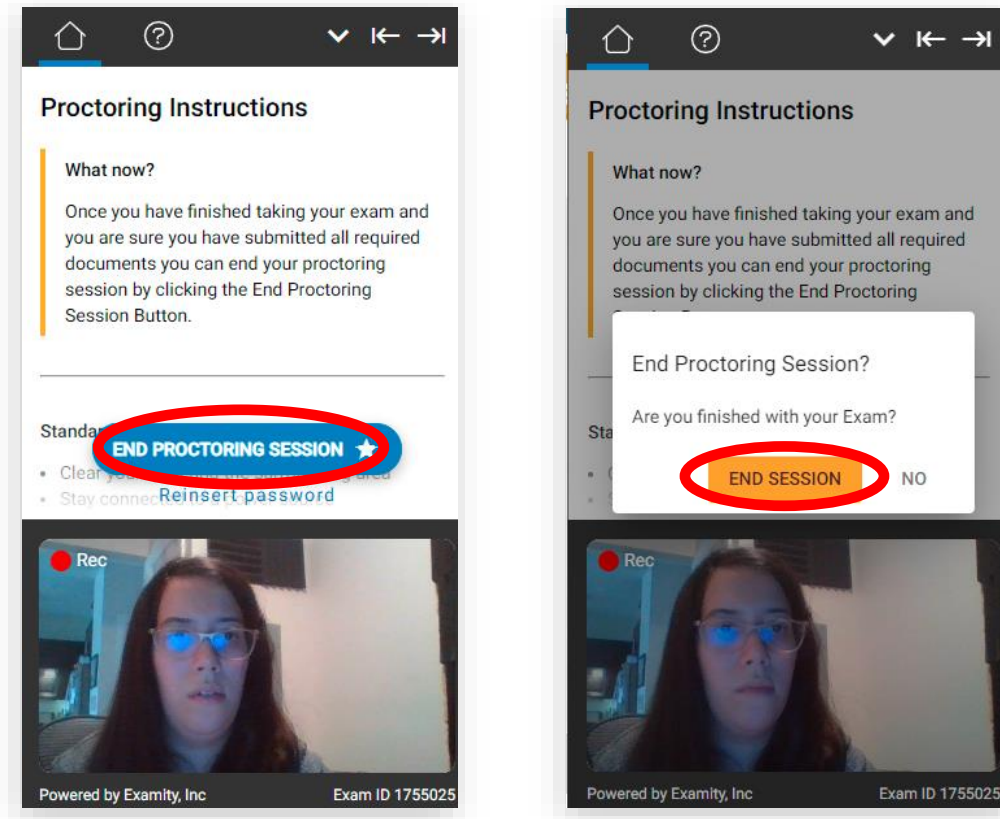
Proctoring Instructions

What now?

Once you have finished taking your exam and you are sure you have submitted all required documents you can end your proctoring session by clicking the End Proctoring Session Button.

Standa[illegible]

END PROCTORING SESSION

• Clear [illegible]
• Stay connected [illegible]

Reinsert password

Rec

Powered by Examity, Inc

Exam ID 1755025

Proctoring Instructions

What now?

Once you have finished taking your exam and you are sure you have submitted all required documents you can end your proctoring session by clicking the End Proctoring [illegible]

End Proctoring Session?

Are you finished with your Exam?

END SESSION

NO

Sta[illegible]

Rec

Powered by Examity, Inc

Exam ID 1755025